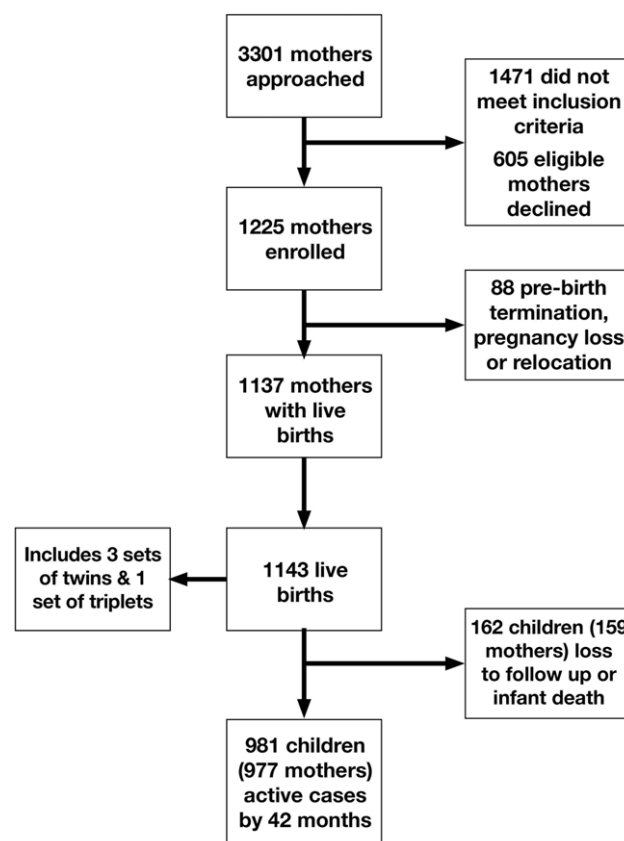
3301 mothers approached

1471 did not meet inclusion criteria

605 eligible mothers declined

1225 mothers enrolled

88 pre-birth termination, pregnancy loss or relocation

1137 mothers with live births

Includes 3 sets of twins & 1 set of triplets

1143 live births

162 children (159 mothers) loss to follow up or infant death

981 children (977 mothers) active cases by 42 months